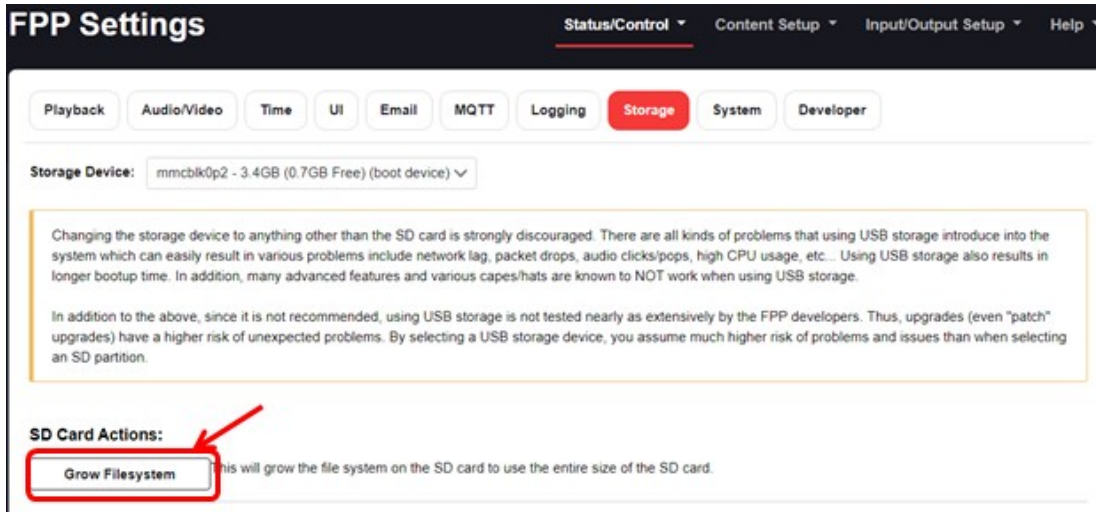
FPP Settings

Status/Control ▾ Content Setup ▾ Input/Output Setup ▾ Help ▾

Playback Audio/Video Time UI Email MQTT Logging Storage System Developer

Storage Device: mmcblk0p2 - 3.4GB (0.7GB Free) (boot device)

Changing the storage device to anything other than the SD card is strongly discouraged. There are all kinds of problems that using USB storage introduce into the system which can easily result in various problems include network lag, packet drops, audio clicks/pops, high CPU usage, etc... Using USB storage also results in longer bootup time. In addition, many advanced features and various capes/hats are known to NOT work when using USB storage.

In addition to the above, since it is not recommended, using USB storage is not tested nearly as extensively by the FPP developers. Thus, upgrades (even "patch" upgrades) have a higher risk of unexpected problems. By selecting a USB storage device, you assume much higher risk of problems and issues than when selecting an SD partition.

SD Card Actions:

Grow Filesystem This will grow the file system on the SD card to use the entire size of the SD card.